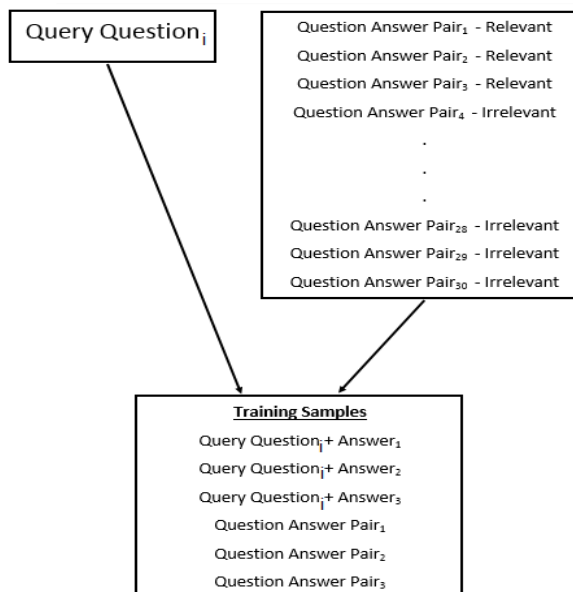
Query Question$_i$

Question Answer Pair$_1$ - Relevant
Question Answer Pair$_2$ - Relevant
Question Answer Pair$_3$ - Relevant
Question Answer Pair$_4$ - Irrelevant
.
.
.
Question Answer Pair$_{28}$ - Irrelevant
Question Answer Pair$_{29}$ - Irrelevant
Question Answer Pair$_{30}$ - Irrelevant

Training Samples
Query Question$_i$+ Answer$_1$
Query Question$_i$+ Answer$_2$
Query Question$_i$+ Answer$_3$
Question Answer Pair$_1$
Question Answer Pair$_2$
Question Answer Pair$_3$